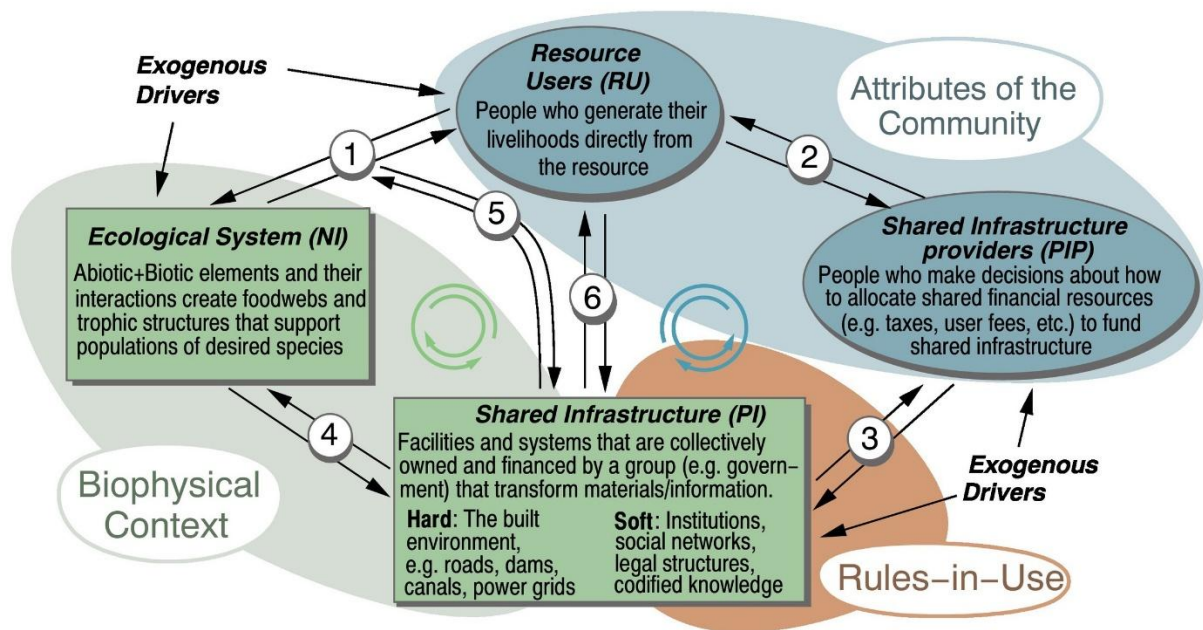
Exogenous Drivers

Resource Users (RU)
People who generate their livelihoods directly from the resource

Attributes of the Community

1

2

5

Ecological System (NI)
Abiotic+Biotic elements and their interactions create foodwebs and trophic structures that support populations of desired species

6

Shared Infrastructure providers (PIP)
People who make decisions about how to allocate shared financial resources (e.g. taxes, user fees, etc.) to fund shared infrastructure

4

Shared Infrastructure (PI)
Facilities and systems that are collectively owned and financed by a group (e.g. government) that transform materials/information.

Hard: The built environment, e.g. roads, dams, canals, power grids

Soft: Institutions, social networks, legal structures, codified knowledge

3

Exogenous Drivers

Biophysical Context

Rules-in-Use